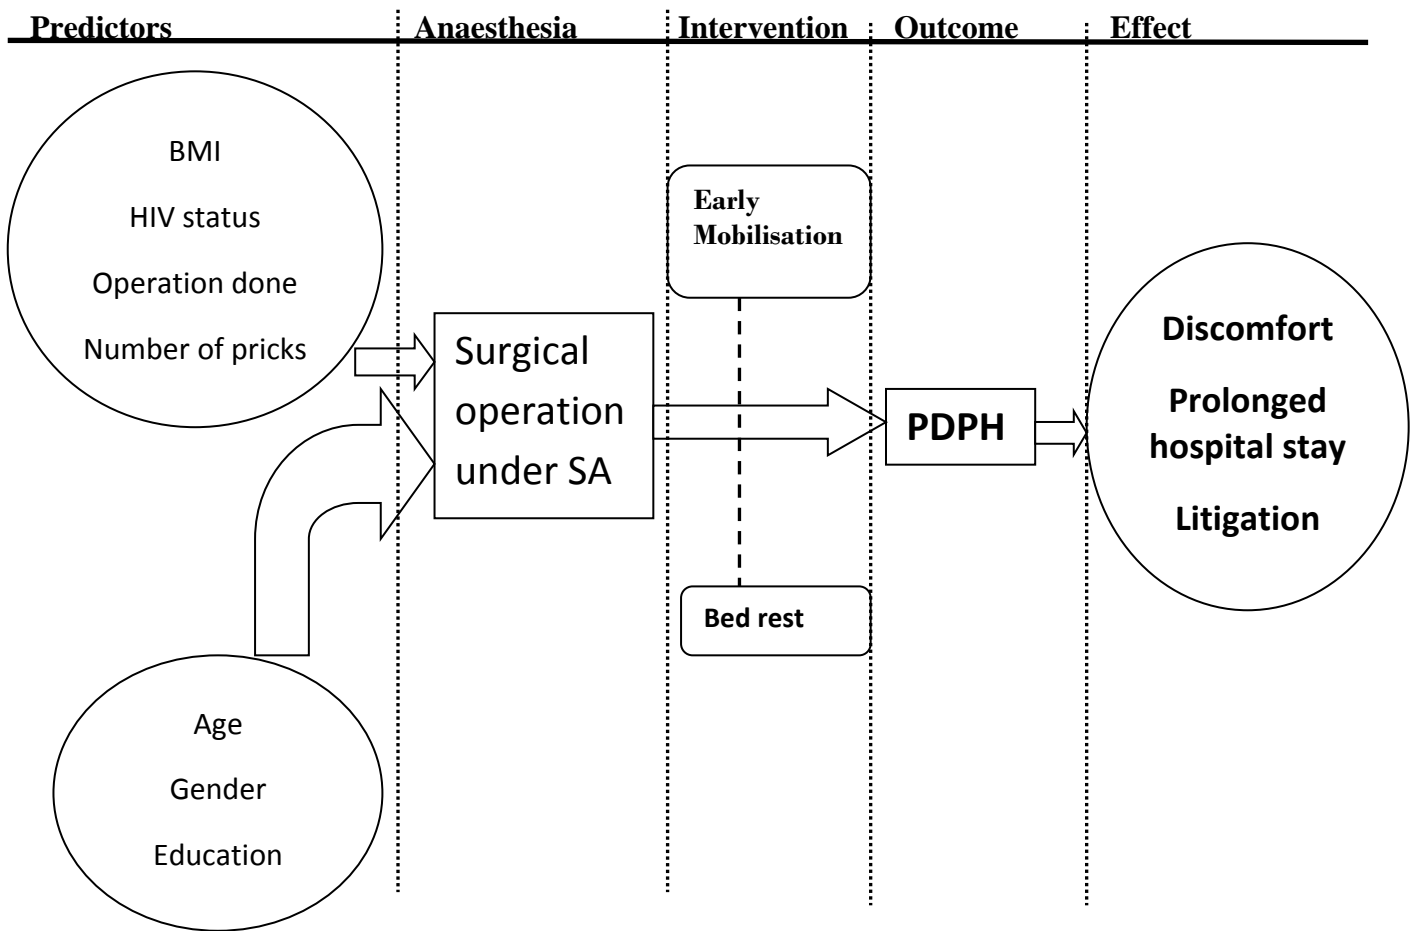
Predictors | Anaesthesia | Intervention | Outcome | Effect

BMI

HIV status

Operation done

Number of pricks

Early Mobilisation

Surgical operation under SA

PDPH

Discomfort

Prolonged hospital stay

Litigation

Bed rest

Age

Gender

Education